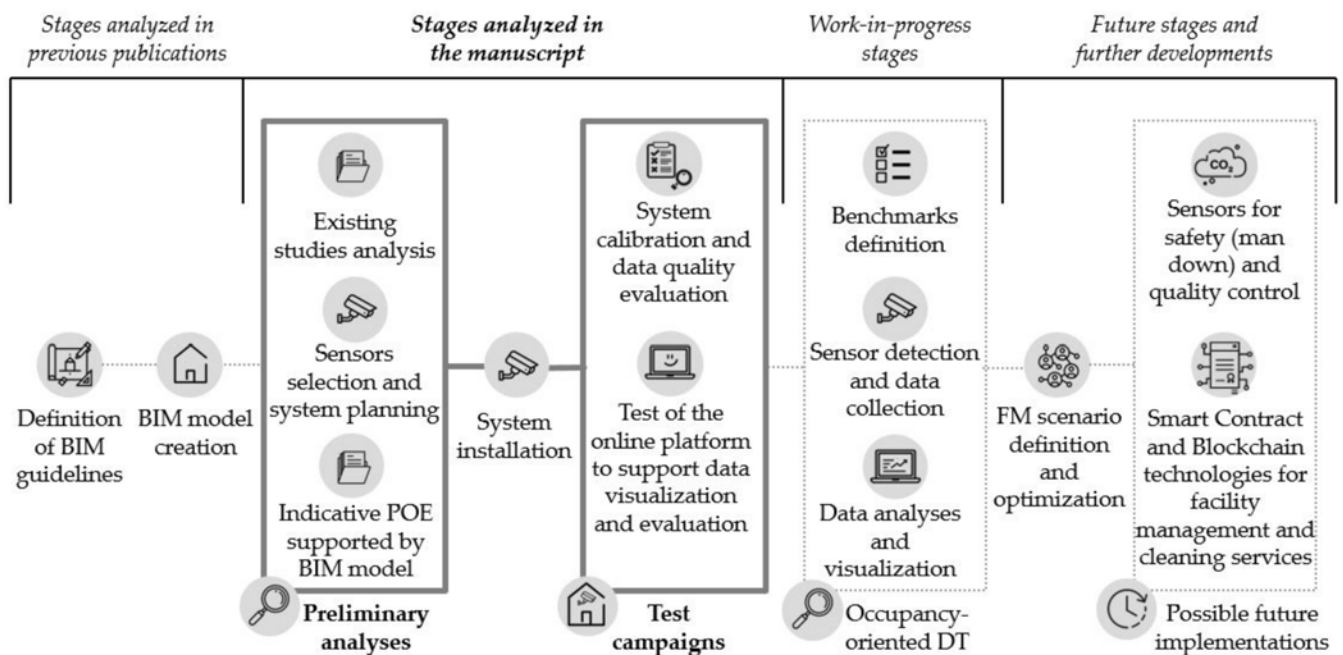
Stages analyzed in previous publications

Stages analyzed in the manuscript

Work-in-progress stages

Future stages and further developments

Definition of BIM guidelines

BIM model creation

Existing studies analysis

Sensors selection and system planning

Indicative POE supported by BIM model

Preliminary analyses

System installation

System calibration and data quality evaluation

Test of the online platform to support data visualization and evaluation

Test campaigns

Benchmarks definition

Sensor detection and data collection

Data analyses and visualization

Occupancy-oriented DT

FM scenario definition and optimization

$CO_2$

Sensors for safety (man down) and quality control

Smart Contract and Blockchain technologies for facility management and cleaning services

Possible future implementations